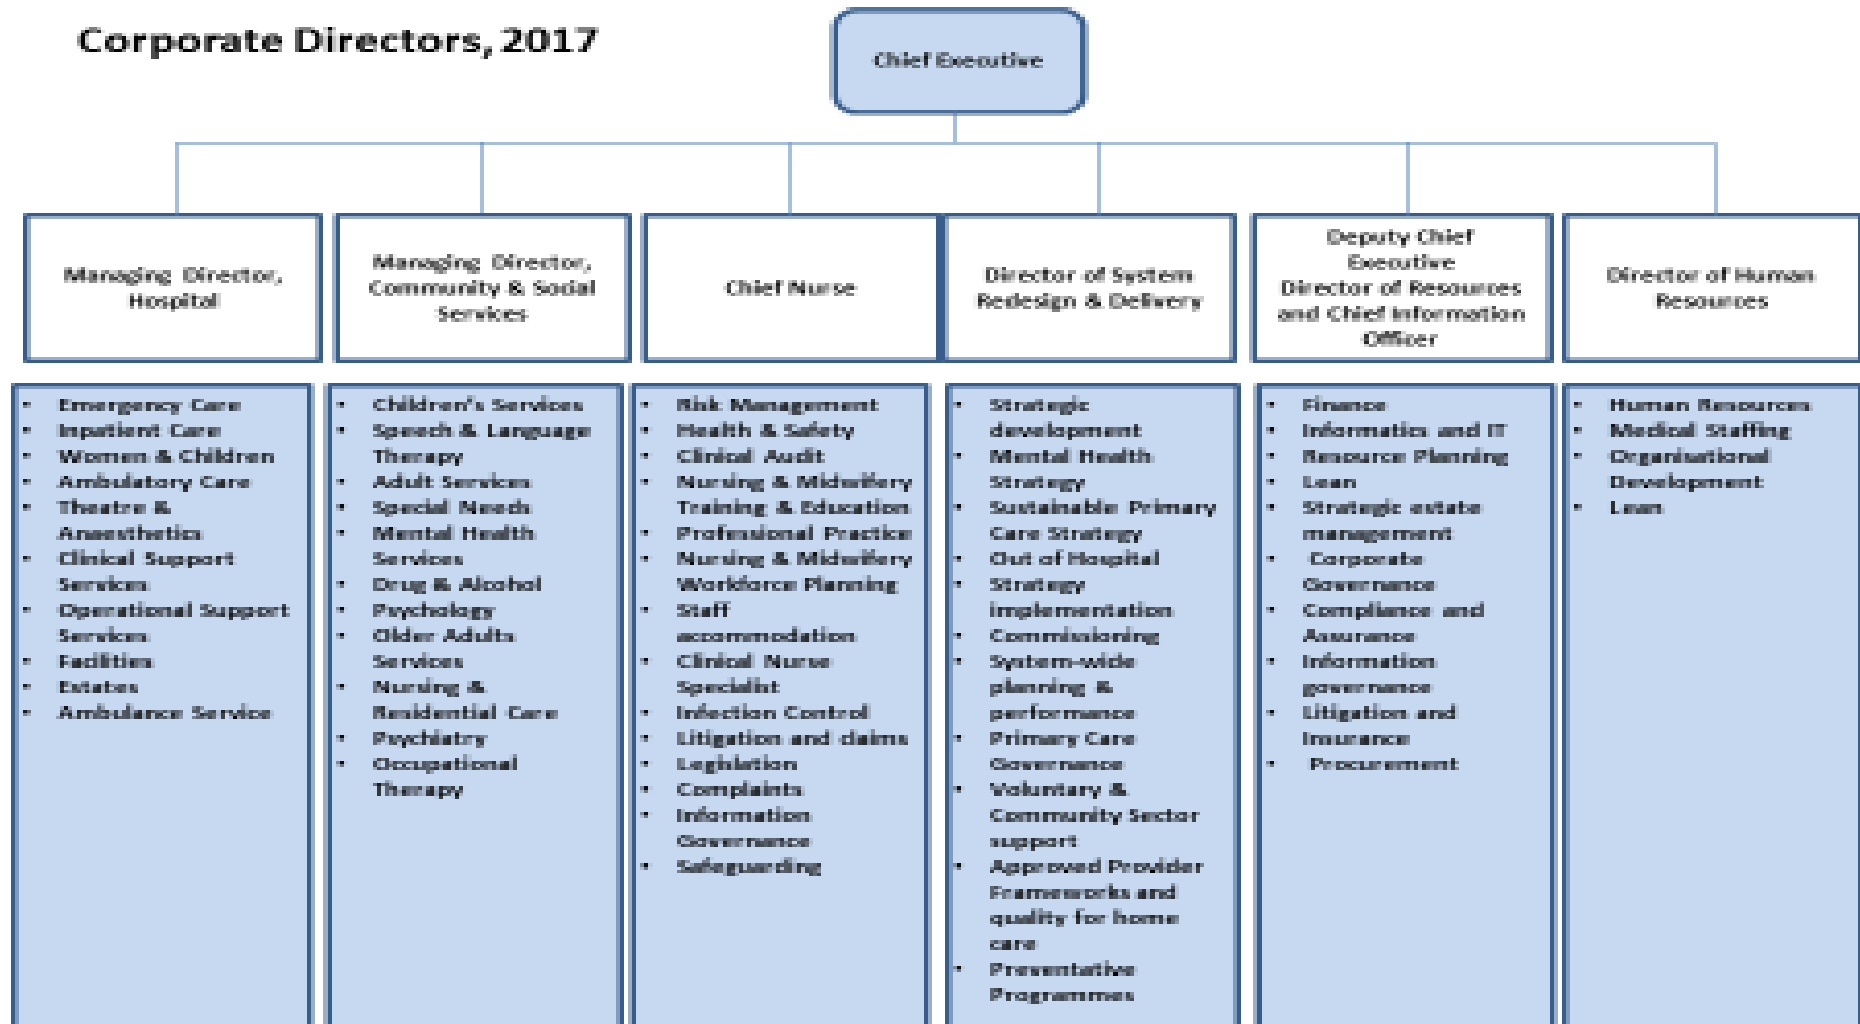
Corporate Directors, 2017

Chief Executive

Managing Director, Hospital

Managing Director, Community & Social Services

Chief Nurse

Director of System Redesign & Delivery

Deputy Chief Executive Director of Resources and Chief Information Officer

Director of Human Resources

- Emergency Care
- Inpatient Care
- Women & Children
- Ambulatory Care
- Theatre & Anaesthetics
- Clinical Support Services
- Operational Support Services
- Facilities
- Estates
- Ambulance Service

- Children's Services
- Speech & Language Therapy
- Adult Services
- Special Needs
- Mental Health Services
- Drug & Alcohol
- Psychology
- Older Adults Services
- Nursing & Residential Care
- Psychiatry
- Occupational Therapy

- Risk Management
- Health & Safety
- Clinical Audit
- Nursing & Midwifery Training & Education
- Professional Practice
- Nursing & Midwifery Workforce Planning
- Staff accommodation
- Clinical Nurse Specialist
- Infection Control
- Litigation and claims
- Legislation
- Complaints
- Information Governance
- Safeguarding

- Strategic development
- Mental Health Strategy
- Sustainable Primary Care Strategy
- Out of Hospital
- Strategy implementation
- Commissioning
- System-wide planning & performance
- Primary Care Governance
- Voluntary & Community Sector support
- Approved Provider Frameworks and quality for home care
- Preventative Programmes

- Finance
- Informatics and IT
- Resource Planning
- Lean
- Strategic estate management
- Corporate Governance
- Compliance and Assurance
- Information governance
- Litigation and Insurance
- Procurement

- Human Resources
- Medical Staffing
- Organisational Development
- Lean